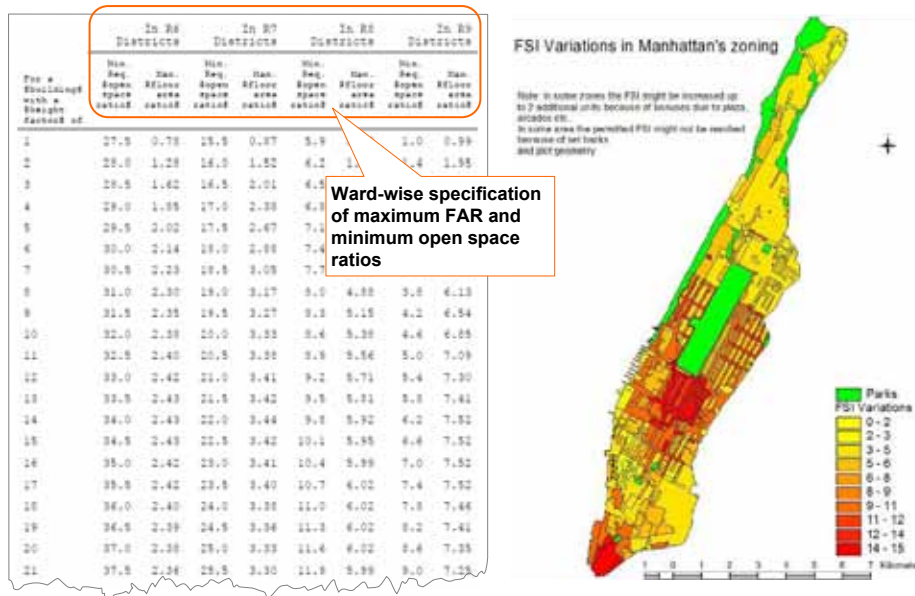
| For a Building# with a Height Factor# of | In R6 Districts Min. Req. Open Space Ratio# | In R6 Districts Max. Floor Area Ratio# | In R7 Districts Min. Req. Open Space Ratio# | In R7 Districts Max. Floor Area Ratio# | In R8 Districts Min. Req. Open Space Ratio# | In R8 Districts Max. Floor Area Ratio# | In R9 Districts Min. Req. Open Space Ratio# | In R9 Districts Max. Floor Area Ratio# |
|---|---|---|---|---|---|---|---|---|
| 1 | 27.5 | 0.78 | 15.5 | 0.87 | 5.9 | | 1.0 | 0.99 |
| 2 | 28.0 | 1.28 | 16.0 | 1.52 | 6.2 | 1. | 1.4 | 1.95 |
| 3 | 28.5 | 1.62 | 16.5 | 2.01 | 6.5 | | | |
| 4 | 29.0 | 1.85 | 17.0 | 2.38 | 6. | | | |
| 5 | 29.5 | 2.02 | 17.5 | 2.67 | 7. | | | |
| 6 | 30.0 | 2.14 | 18.0 | 2.88 | 7. | | | |
| 7 | 30.5 | 2.23 | 18.5 | 3.05 | 7. | | | |
| 8 | 31.0 | 2.30 | 19.0 | 3.17 | 8.0 | 4.88 | 3.8 | 6.13 |
| 9 | 31.5 | 2.35 | 19.5 | 3.27 | 8.3 | 5.15 | 4.2 | 6.54 |
| 10 | 32.0 | 2.38 | 20.0 | 3.33 | 8.6 | 5.38 | 4.6 | 6.85 |
| 11 | 32.5 | 2.40 | 20.5 | 3.38 | 8.9 | 5.56 | 5.0 | 7.09 |
| 12 | 33.0 | 2.42 | 21.0 | 3.41 | 9.2 | 5.71 | 5.4 | 7.30 |
| 13 | 33.5 | 2.43 | 21.5 | 3.42 | 9.5 | 5.81 | 5.8 | 7.41 |
| 14 | 34.0 | 2.43 | 22.0 | 3.44 | 9.8 | 5.92 | 6.2 | 7.52 |
| 15 | 34.5 | 2.43 | 22.5 | 3.42 | 10.1 | 5.95 | 6.6 | 7.52 |
| 16 | 35.0 | 2.42 | 23.0 | 3.41 | 10.4 | 5.99 | 7.0 | 7.52 |
| 17 | 35.5 | 2.42 | 23.5 | 3.40 | 10.7 | 6.02 | 7.4 | 7.52 |
| 18 | 36.0 | 2.40 | 24.0 | 3.38 | 11.0 | 6.02 | 7.8 | 7.46 |
| 19 | 36.5 | 2.39 | 24.5 | 3.36 | 11.3 | 6.02 | 8.2 | 7.41 |
| 20 | 37.0 | 2.38 | 25.0 | 3.33 | 11.6 | 6.02 | 8.6 | 7.35 |
| 21 | 37.5 | 2.36 | 25.5 | 3.30 | 11.9 | 5.99 | 9.0 | 7.29 |

Ward-wise specification of maximum FAR and minimum open space ratios

FSI Variations in Manhattan's zoning

Note: in some zones the FSI might be increased up to 2 additional units because of bonuses due to plaza, arcades etc.
In some area the permitted FSI might not be reached because of set backs and plot geometry

Parks
FSI Variations
0 - 2
2 - 3
3 - 5
5 - 6
6 - 8
8 - 9
9 - 11
11 - 12
12 - 14
14 - 15

1 0 1 2 3 4 5 6 7 Kilometers